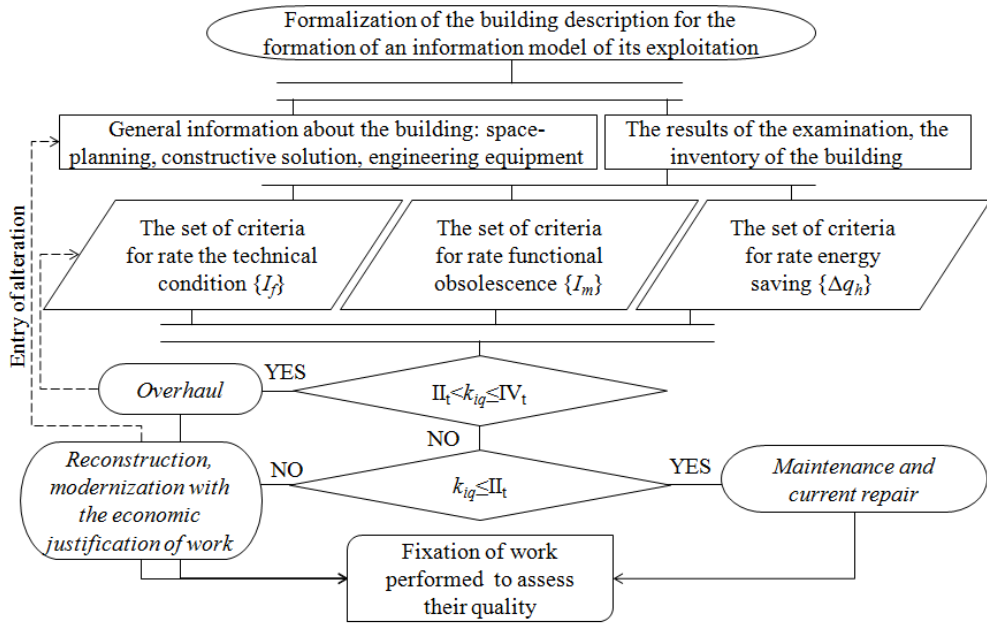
Formalization of the building description for the formation of an information model of its exploitation

General information about the building: space-planning, constructive solution, engineering equipment

The results of the examination, the inventory of the building

Entry of alteration

The set of criteria for rate the technical condition $\{I_f\}$

The set of criteria for rate functional obsolescence $\{I_m\}$

The set of criteria for rate energy saving $\{\Delta q_h\}$

Overhaul

YES

$\mathrm{II_t}<k_{iq}\leq\mathrm{IV_t}$

NO

Reconstruction, modernization with the economic justification of work

NO

$k_{iq}\leq\mathrm{II_t}$

YES

Maintenance and current repair

Fixation of work performed to assess their quality